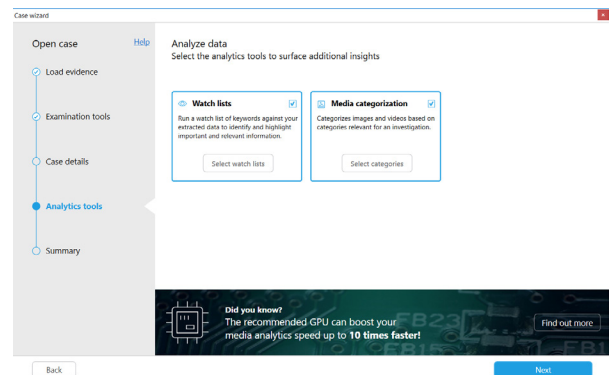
Case wizard

Open case
Help

Load evidence

Examination tools

Case details

Analytics tools

Summary

Analyze data
Select the analytics tools to surface additional insights

Watch lists
Run a watch list of keywords against your extracted data to identify and highlight important and relevant information.
Select watch lists

Media categorization
Categorizes images and videos based on categories relevant for an investigation.
Select categories

Did you know?
The recommended GPU can boost your media analytics speed up to 10 times faster!
Find out more

Back
Next